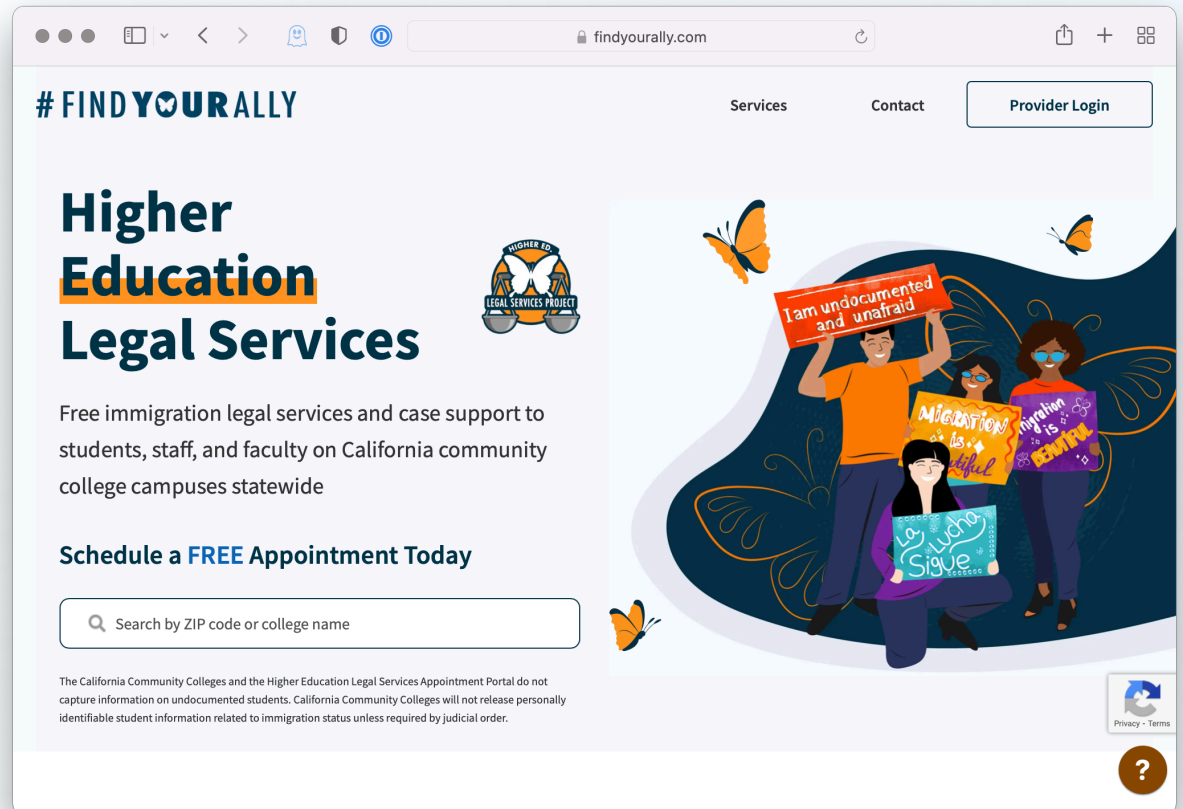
findyourally.com

#FINDYOURALLY

Services

Contact

Provider Login

Higher Education Legal Services

HIGHER ED.
LEGAL SERVICES PROJECT

Free immigration legal services and case support to students, staff, and faculty on California community college campuses statewide

Schedule a FREE Appointment Today

Search by ZIP code or college name

The California Community Colleges and the Higher Education Legal Services Appointment Portal do not capture information on undocumented students. California Community Colleges will not release personally identifiable student information related to immigration status unless required by judicial order.

I am undocumented and unafraid

MIGRATION is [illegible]tiful

Migration is BEAUTIFUL

La Lucha Sigue

Privacy - Terms

?